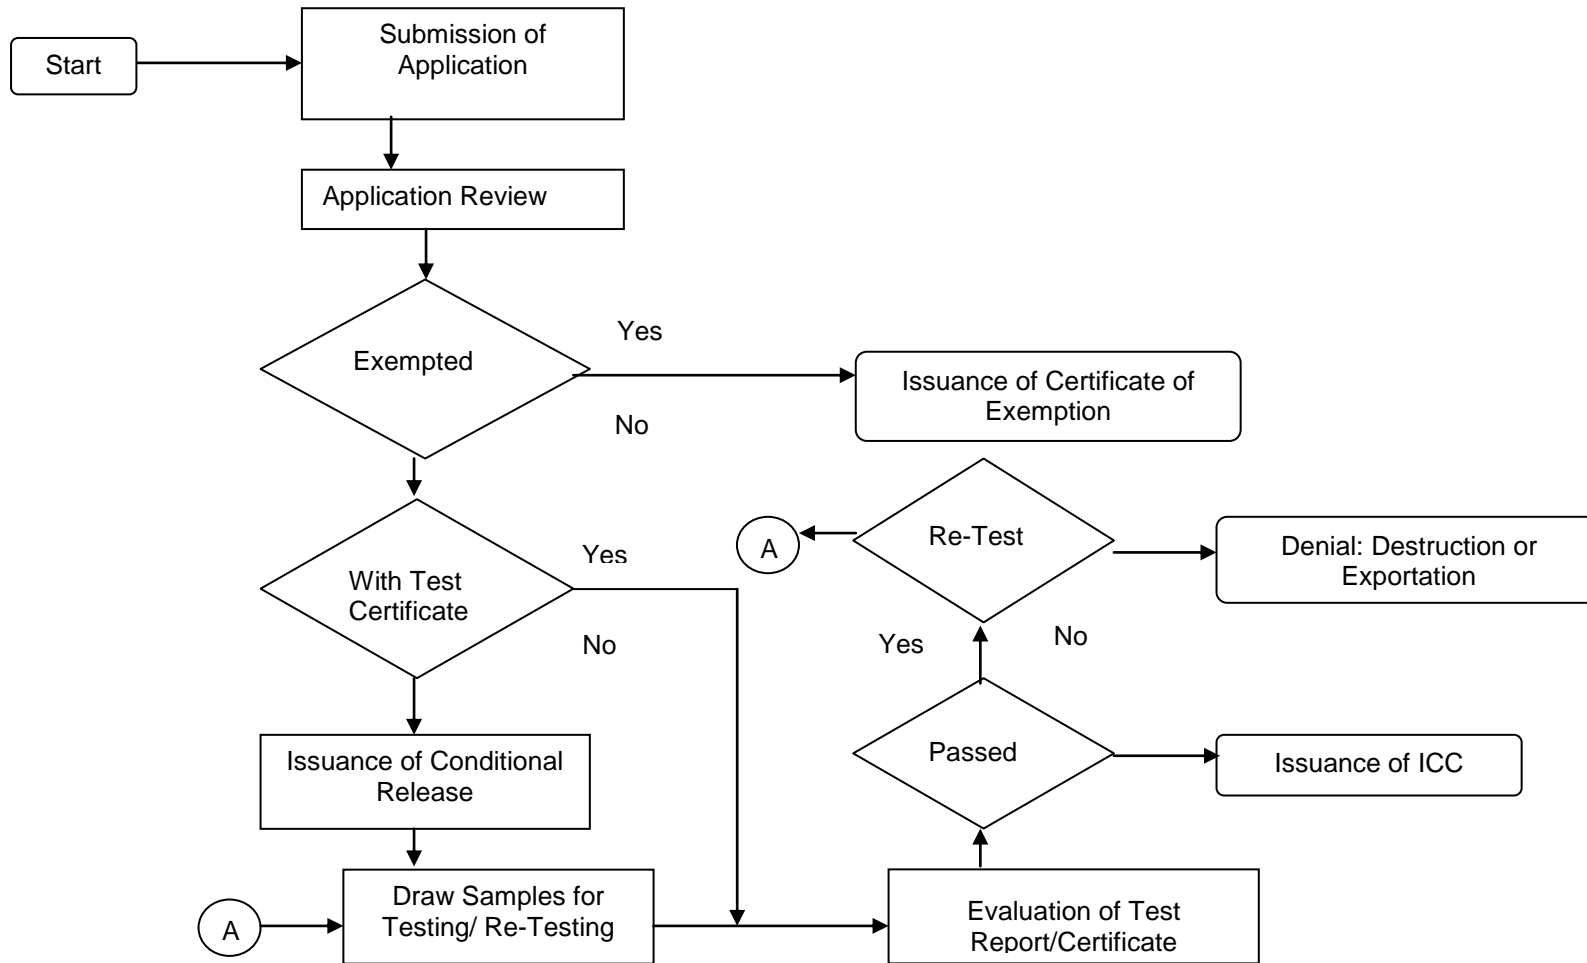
Start

Submission of Application

Application Review

Exempted

Yes

Issuance of Certificate of Exemption

No

A

Re-Test

Denial: Destruction or Exportation

Yes

With Test Certificate

No

Yes

No

Passed

Issuance of ICC

Issuance of Conditional Release

A

Draw Samples for Testing/ Re-Testing

Evaluation of Test Report/Certificate